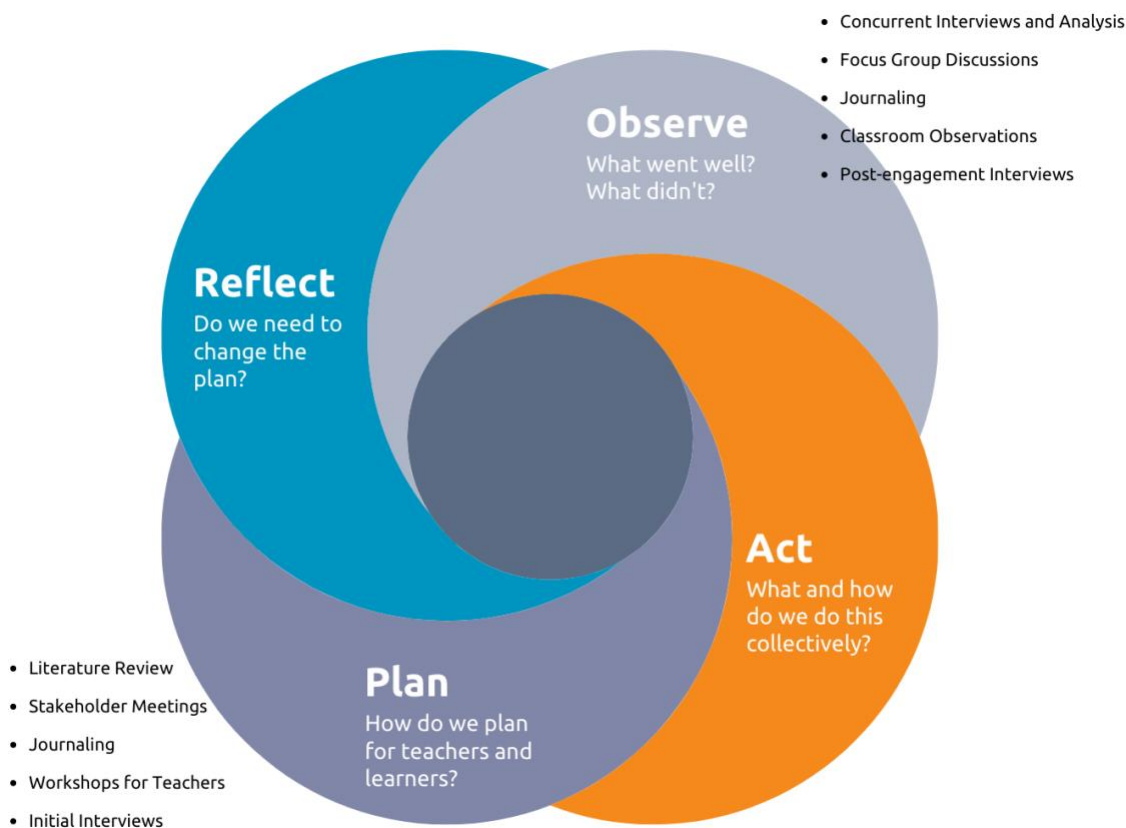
- Concurrent Interviews and Analysis
- Focus Group Discussions
- Journaling
- Classroom Observations
- Post-engagement Interviews

Observe
What went well? What didn't?

Reflect
Do we need to change the plan?

Act
What and how do we do this collectively?

Plan
How do we plan for teachers and learners?

- Literature Review
- Stakeholder Meetings
- Journaling
- Workshops for Teachers
- Initial Interviews